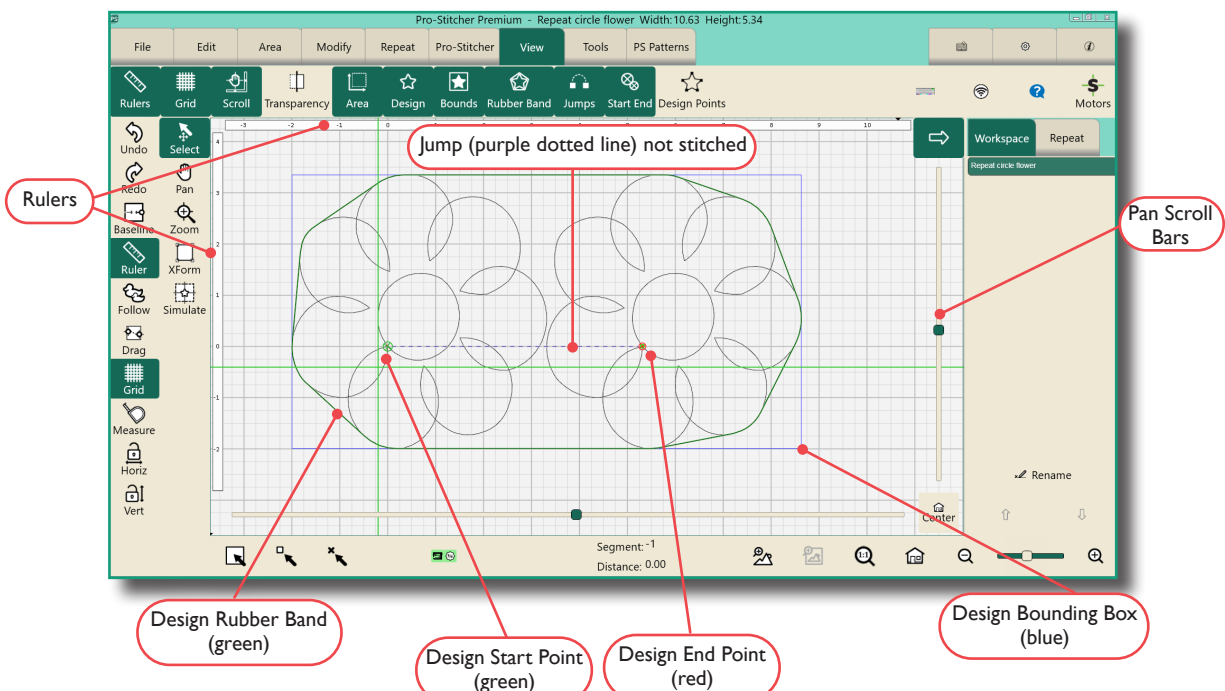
Pro-Stitcher Premium - Repeat circle flower Width:10.63 Height:5.34

File Edit Area Modify Repeat Pro-Stitcher View Tools PS Patterns

Rulers Grid Scroll Transparency Area Design Bounds Rubber Band Jumps Start End Design Points Motors

Undo Select Redo Pan Baseline Zoom Ruler XForm Follow Simulate Drag Grid Measure Horiz Vert

Workspace Repeat

Repeat circle flower

Rename

Center

Segment: -1
Distance: 0.00

-3 -2 -1 0 1 2 3 4 5 6 7 8 9 10

4 3 2 1 0 -1 -2

Rulers

Jump (purple dotted line) not stitched

Pan Scroll Bars

Design Rubber Band (green)

Design Start Point (green)

Design End Point (red)

Design Bounding Box (blue)